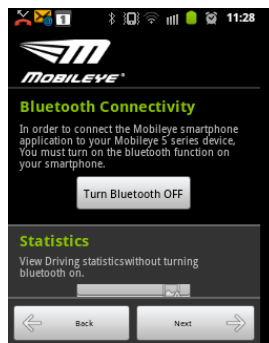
11:28

MOBILEYE

Bluetooth Connectivity

In order to connect the Mobileye smartphone application to your Mobileye 5 series device, You must turn on the bluetooth function on your smartphone.

Turn Bluetooth OFF

Statistics

View Driving statisticswithout turning bluetooth on.

Back

Next